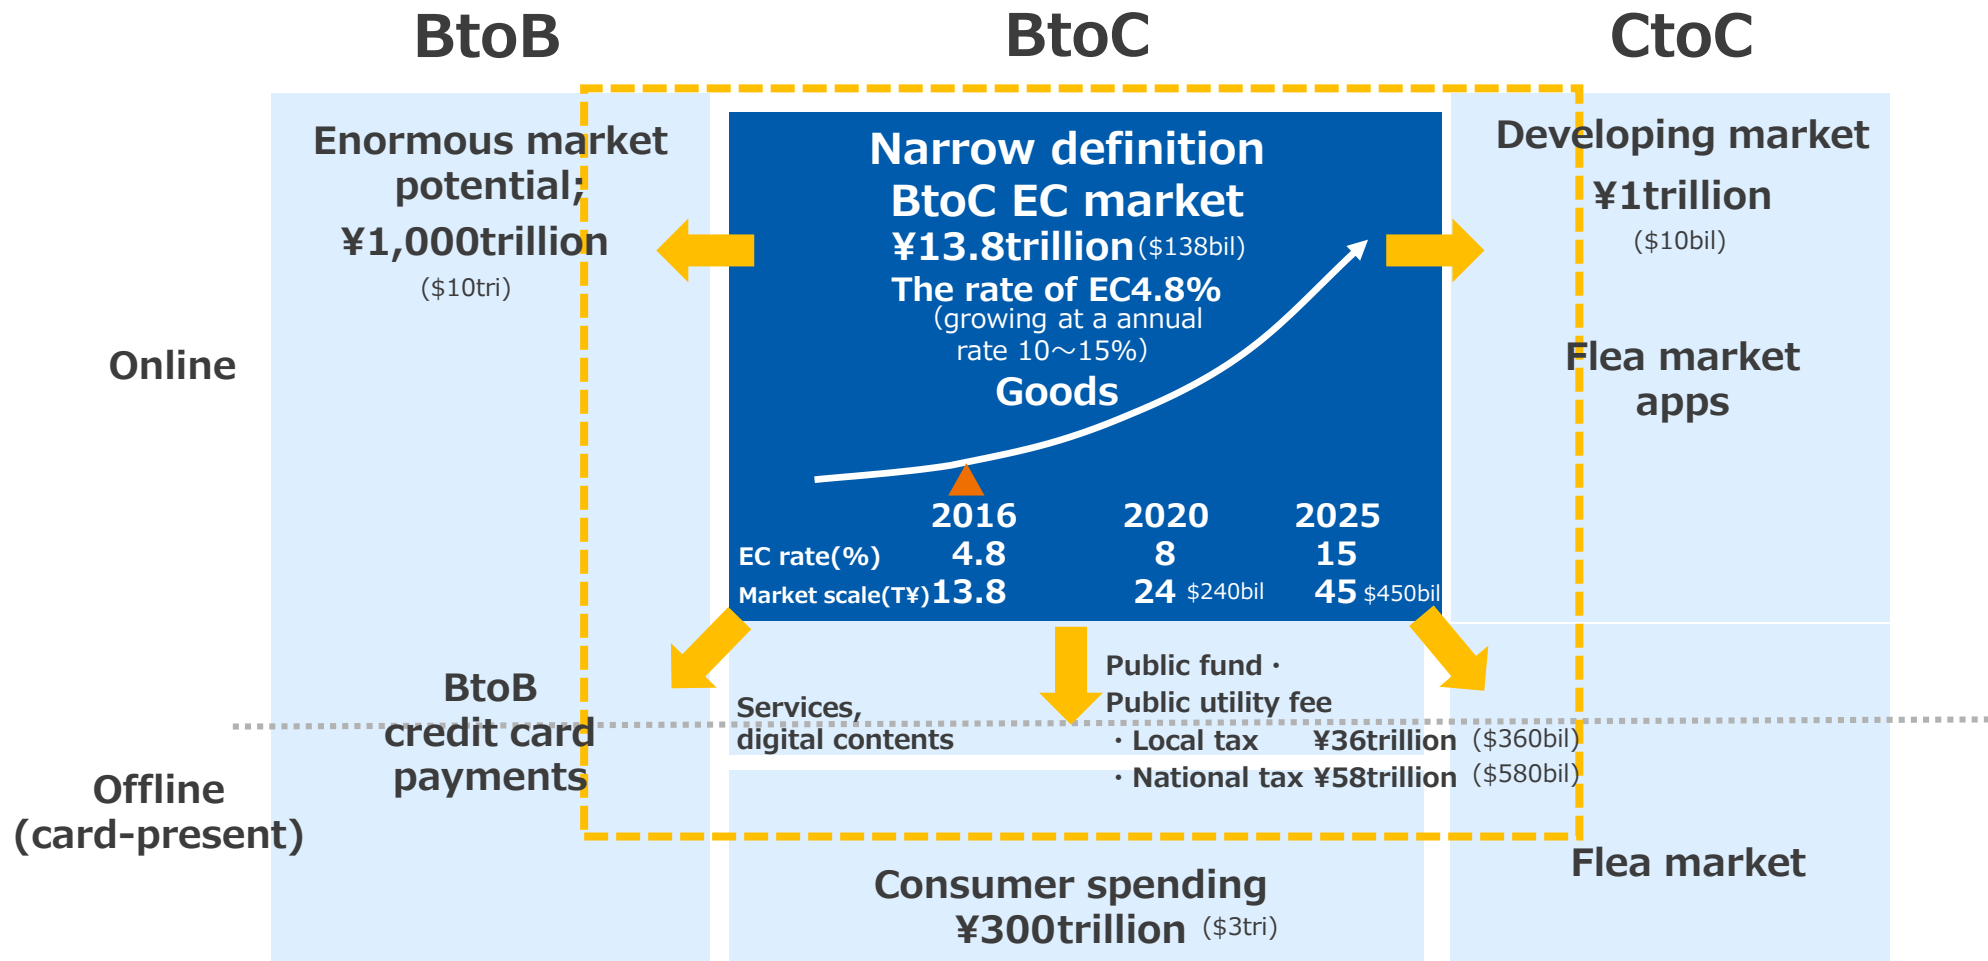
BtoB

BtoC

CtoC

Enormous market potential;
¥1,000trillion
($10tri)

Narrow definition
BtoC EC market
¥13.8trillion ($138bil)
The rate of EC4.8%
(growing at a annual rate 10～15%)
Goods

Developing market
¥1trillion
($10bil)

Online

Flea market apps

| | 2016 | 2020 | 2025 |
|---|---|---|---|
| EC rate(%) | 4.8 | 8 | 15 |
| Market scale(T¥) | 13.8 | 24 $240bil | 45 $450bil |

BtoB
credit card
payments

Services,
digital contents

Public fund・
Public utility fee
・Local tax ¥36trillion ($360bil)
・National tax ¥58trillion ($580bil)

Offline
(card-present)

Flea market

Consumer spending
¥300trillion ($3tri)